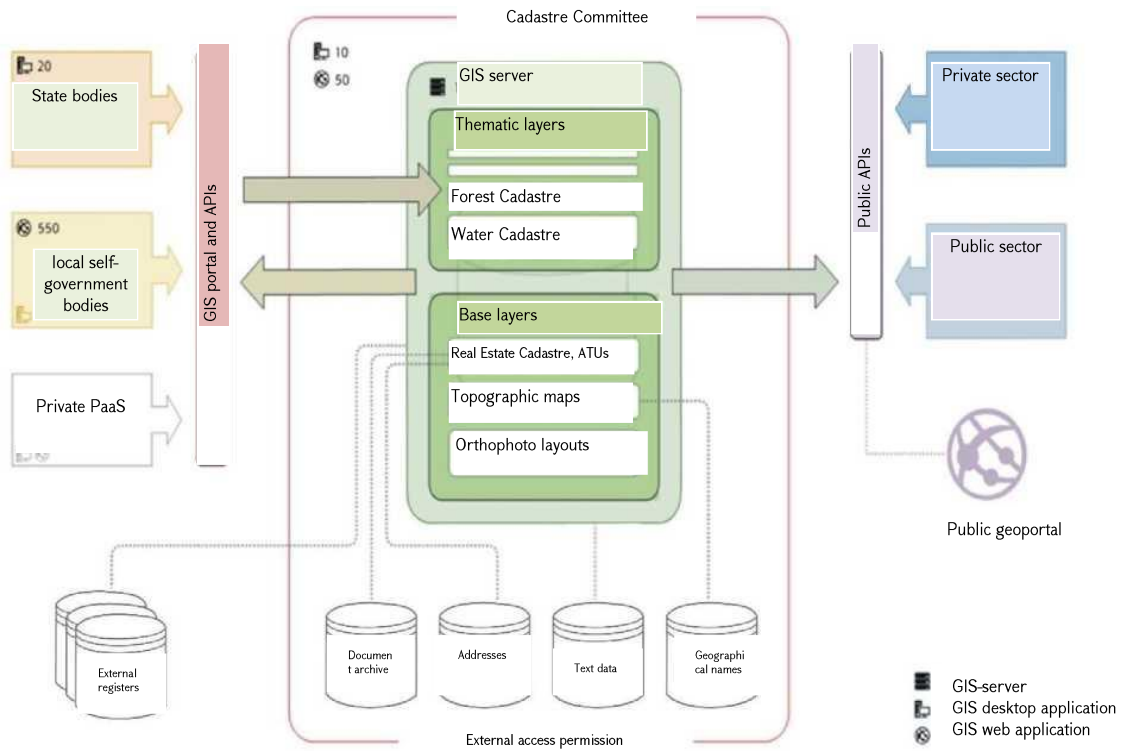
Cadastre Committee

20
State bodies

550
local self-government bodies

Private PaaS

GIS portal and APIs

10
50

GIS server

Thematic layers

Forest Cadastre

Water Cadastre

Base layers

Real Estate Cadastre, ATUs

Topographic maps

Orthophoto layouts

Public APIs

Private sector

Public sector

Public geoportal

External registers

Document archive

Addresses

Text data

Geographical names

External access permission

GIS-server
GIS desktop application
GIS web application